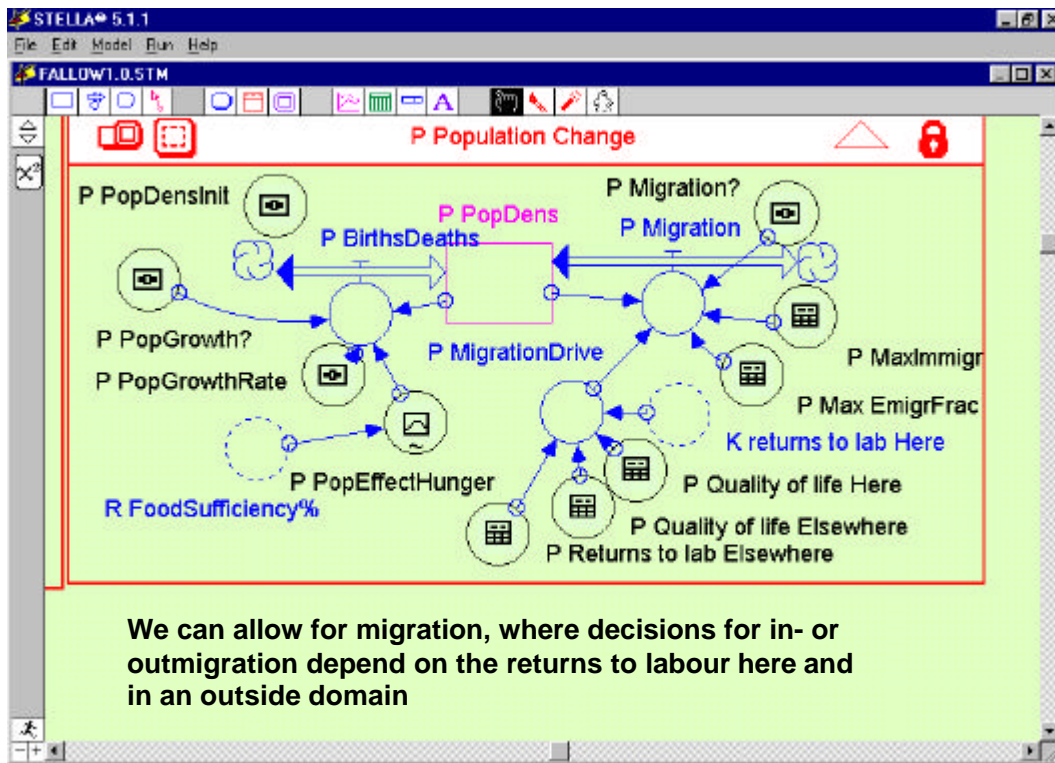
STELLA® 5.1.1
File Edit Model Run Help
FALLOW1.0.STM

A

P Population Change

P PopDensInit
P PopDens
P Migration?
P BirthsDeaths
P Migration
P PopGrowth?
P MigrationDrive
P MaxImmigr
P PopGrowthRate
P Max EmigrFrac
K returns to lab Here
P PopEffectHunger
P Quality of life Here
R FoodSufficiency%
P Quality of life Elsewhere
P Returns to lab Elsewhere

We can allow for migration, where decisions for in- or outmigration depend on the returns to labour here and in an outside domain